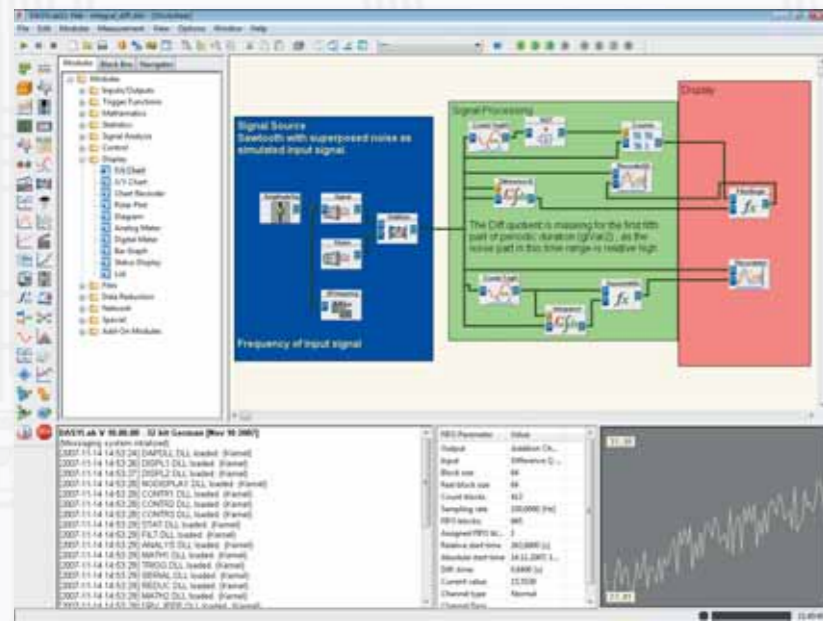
DASYLab 10 - integral_diff.dsb - [Worksheet]

File Edit Modules Measurement View Options Window Help

Modules Black Box Navigator

Modules
Inputs/Outputs
Trigger Functions
Mathematics
Statistics
Signal Analysis
Control
Display
Y/t Chart
X/Y Chart
Chart Recorder
Polar Plot
Diagram
Analog Meter
Digital Meter
Bar Graph
Status Display
List
Files
Data Reduction
Network
Special
Add-On Modules

Signal Source
Sawtooth with superposed noise as simulated input signal.

Frequency of input signal

Signal Processing

Display

The Diff.quotient is missing for the first fifth part of periodic duration (gF/w2), as the noise part in this time range is relative high.

DASYLab V 10.00.00 - 32 bit German [Nov 16 2007]
[Messaging system initialized]
2007-11-14 14:53:24] DAPDLL.DLL loaded. [Kernel]
2007-11-14 14:53:26] DISPL1.DLL loaded. [Kernel]
2007-11-14 14:53:27] DISPL2.DLL loaded. [Kernel]
2007-11-14 14:53:28] NODISPLAY.DLL loaded. [Kernel]
2007-11-14 14:53:28] CONTR1.DLL loaded. [Kernel]
2007-11-14 14:53:28] CONTR2.DLL loaded. [Kernel]
2007-11-14 14:53:28] STAT.DLL loaded. [Kernel]
2007-11-14 14:53:29] FILT.DLL loaded. [Kernel]
2007-11-14 14:53:29] ANALYS.DLL loaded. [Kernel]
2007-11-14 14:53:29] MATH1.DLL loaded. [Kernel]
2007-11-14 14:53:29] TRIGG.DLL loaded. [Kernel]
2007-11-14 14:53:29] SERIAL.DLL loaded. [Kernel]
2007-11-14 14:53:29] REDUC.DLL loaded. [Kernel]
2007-11-14 14:53:29] MATH2.DLL loaded. [Kernel]

| FIFO Parameter | Value |
|---|---|
| Output | Addition Ch... |
| Input | Difference Q... |
| Block size | 64 |
| Real block size | 64 |
| Count blocks | 812 |
| Sampling rate | 100,0000 [Hz] |
| FIFO blocks | 665 |
| Assigned FIFO bl... | 3 |
| Relative start time | 263,6800 [s] |
| Absolute start time | 14.11.2007 1... |
| Diff. time | 0,6400 [s] |
| Current value | 13,7038 |
| Channel type | Normal |